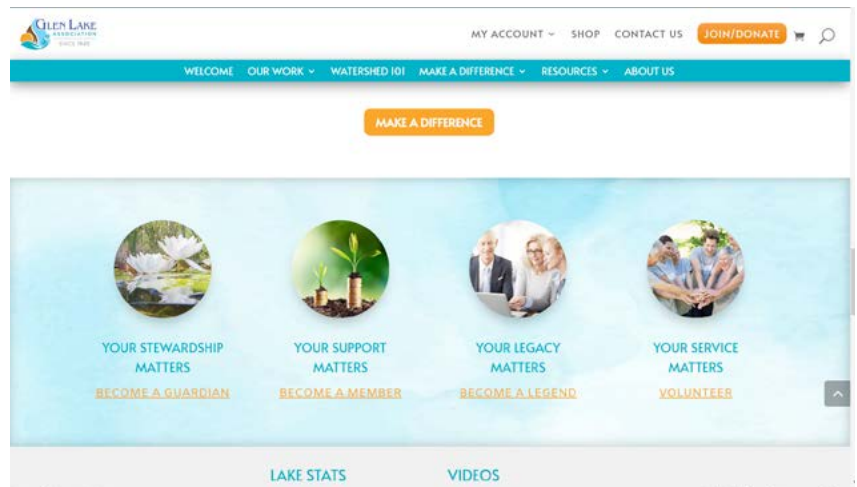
GLEN LAKE ASSOCIATION SINCE 1925

MY ACCOUNT SHOP CONTACT US JOIN/DONATE

WELCOME OUR WORK WATERSHED 101 MAKE A DIFFERENCE RESOURCES ABOUT US

MAKE A DIFFERENCE

YOUR STEWARDSHIP MATTERS
BECOME A GUARDIAN

YOUR SUPPORT MATTERS
BECOME A MEMBER

YOUR LEGACY MATTERS
BECOME A LEGEND

YOUR SERVICE MATTERS
VOLUNTEER

LAKE STATS

VIDEOS